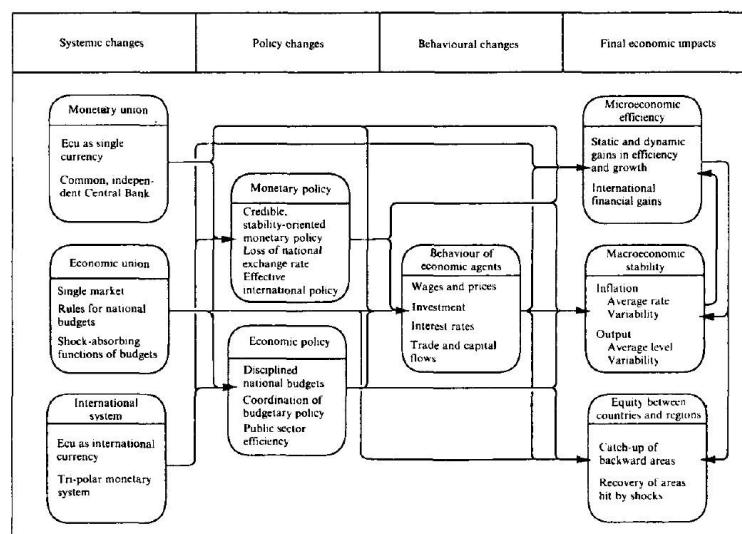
Systemic changes

Policy changes

Behavioural changes

Final economic impacts

Monetary union

Ecu as single currency

Common, independent Central Bank

Economic union

Single market

Rules for national budgets

Shock-absorbing functions of budgets

International system

Ecu as international currency

Tri-polar monetary system

Monetary policy

Credible, stability-oriented monetary policy

Loss of national exchange rate

Effective international policy

Economic policy

Disciplined national budgets

Coordination of budgetary policy

Public sector efficiency

Behaviour of economic agents

Wages and prices

Investment

Interest rates

Trade and capital flows

Microeconomic efficiency

Static and dynamic gains in efficiency and growth

International financial gains

Macroeconomic stability

Inflation
Average rate
Variability

Output
Average level
Variability

Equity between countries and regions

Catch-up of backward areas

Recovery of areas hit by shocks